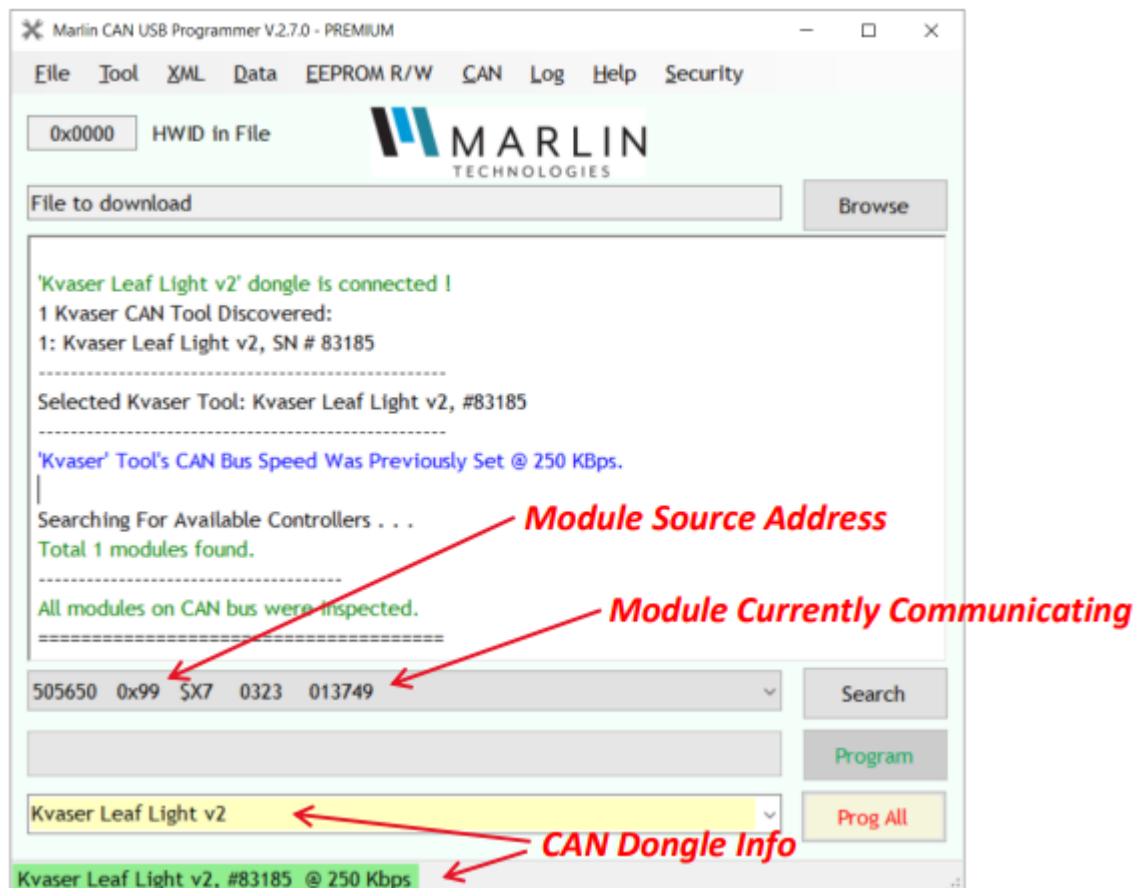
Marlin CAN USB Programmer V.2.7.0 - PREMIUM

File Tool XML Data EEPROM R/W CAN Log Help Security

0x0000 HWID in File

MARLIN TECHNOLOGIES

File to download

Browse

'Kvaser Leaf Light v2' dongle is connected !
1 Kvaser CAN Tool Discovered:
1: Kvaser Leaf Light v2, SN # 83185
--------------------------------------------------
Selected Kvaser Tool: Kvaser Leaf Light v2, #83185
--------------------------------------------------
'Kvaser' Tool's CAN Bus Speed Was Previously Set @ 250 KBps.

Searching For Available Controllers . . .
Total 1 modules found.
--------------------------------------
All modules on CAN bus were inspected.
======================================

Module Source Address

Module Currently Communicating

505650 0x99 $X7 0323 013749

Search

Program

Kvaser Leaf Light v2

Prog All

CAN Dongle Info

Kvaser Leaf Light v2, #83185 @ 250 Kbps